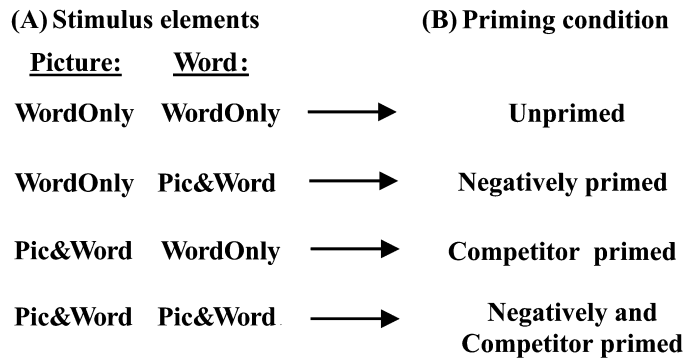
(A) Stimulus elements

(B) Priming condition

| Picture: | Word: | | |
|---|---|---|---|
| WordOnly | WordOnly | → | Unprimed |
| WordOnly | Pic&Word | → | Negatively primed |
| Pic&Word | WordOnly | → | Competitor primed |
| Pic&Word | Pic&Word | → | Negatively and Competitor primed |